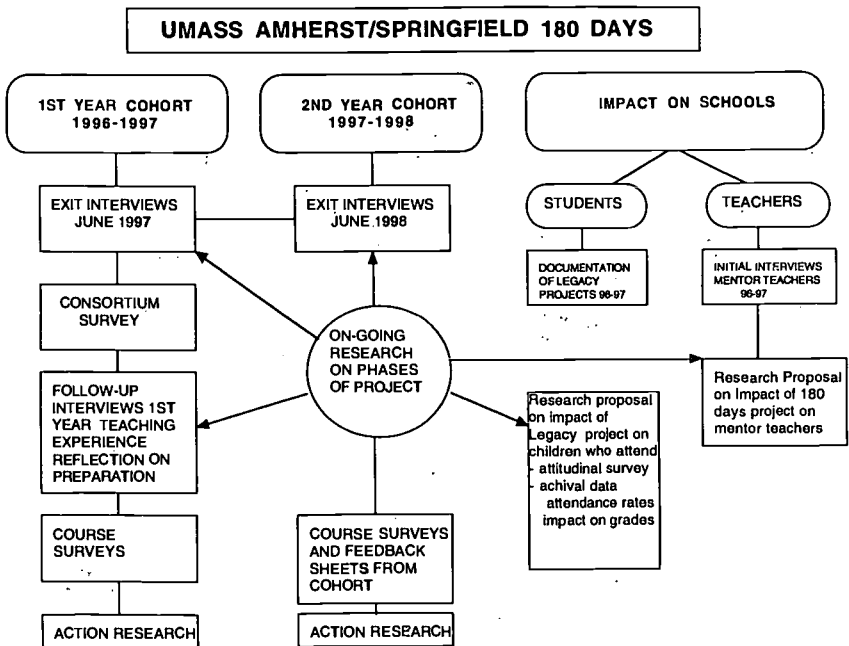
UMASS AMHERST/SPRINGFIELD 180 DAYS

1ST YEAR COHORT 1996-1997

2ND YEAR COHORT 1997-1998

IMPACT ON SCHOOLS

EXIT INTERVIEWS JUNE 1997

EXIT INTERVIEWS JUNE 1998

STUDENTS

TEACHERS

DOCUMENTATION OF LEGACY PROJECTS 96-97

INITIAL INTERVIEWS MENTOR TEACHERS 96-97

CONSORTIUM SURVEY

ON-GOING RESEARCH ON PHASES OF PROJECT

Research Proposal on Impact of 180 days project on mentor teachers

FOLLOW-UP INTERVIEWS 1ST YEAR TEACHING EXPERIENCE REFLECTION ON PREPARATION

Research proposal on impact of Legacy project on children who attend
- attitudinal survey
- achival data
attendance rates
impact on grades

COURSE SURVEYS

COURSE SURVEYS AND FEEDBACK SHEETS FROM COHORT

ACTION RESEARCH

ACTION RESEARCH